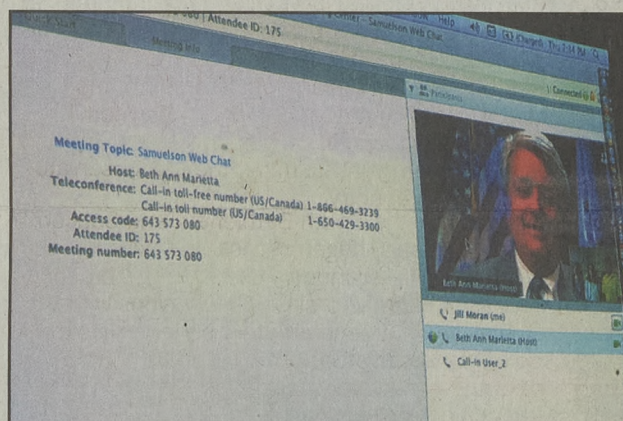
080 | Attendee ID: 175
Samuelson Web Chat
Help
Meeting Info
Participants
Connected

Meeting Topic: Samuelson Web Chat
Host: Beth Ann Marietta
Teleconference: Call-in toll-free number (US/Canada) 1-866-469-3239
Call-in toll number (US/Canada) 1-650-429-3300
Access code: 643 573 080
Attendee ID: 175
Meeting number: 643 573 080

Beth Ann Marietta (Host)
Jill Moran (me)
Beth Ann Marietta (Host)
Call-in User_2